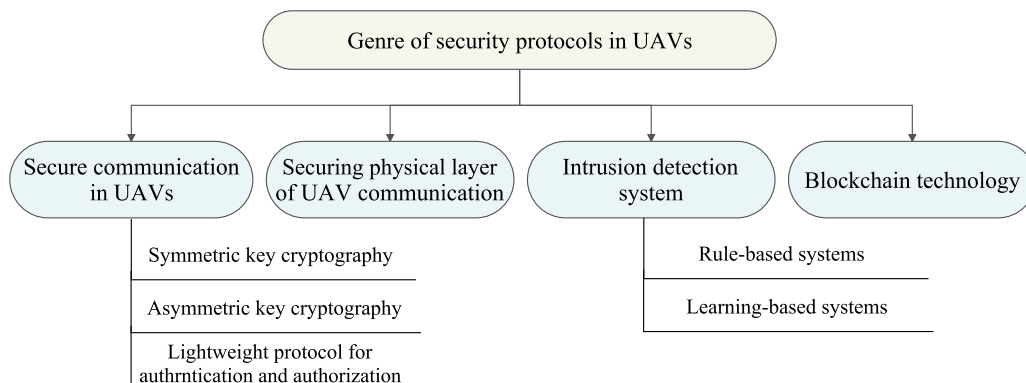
Genre of security protocols in UAVs

Secure communication in UAVs

Securing physical layer of UAV communication

Intrusion detection system

Blockchain technology

Symmetric key cryptography

Asymmetric key cryptography

Lightweight protocol for authrntication and authorization

Rule-based systems

Learning-based systems